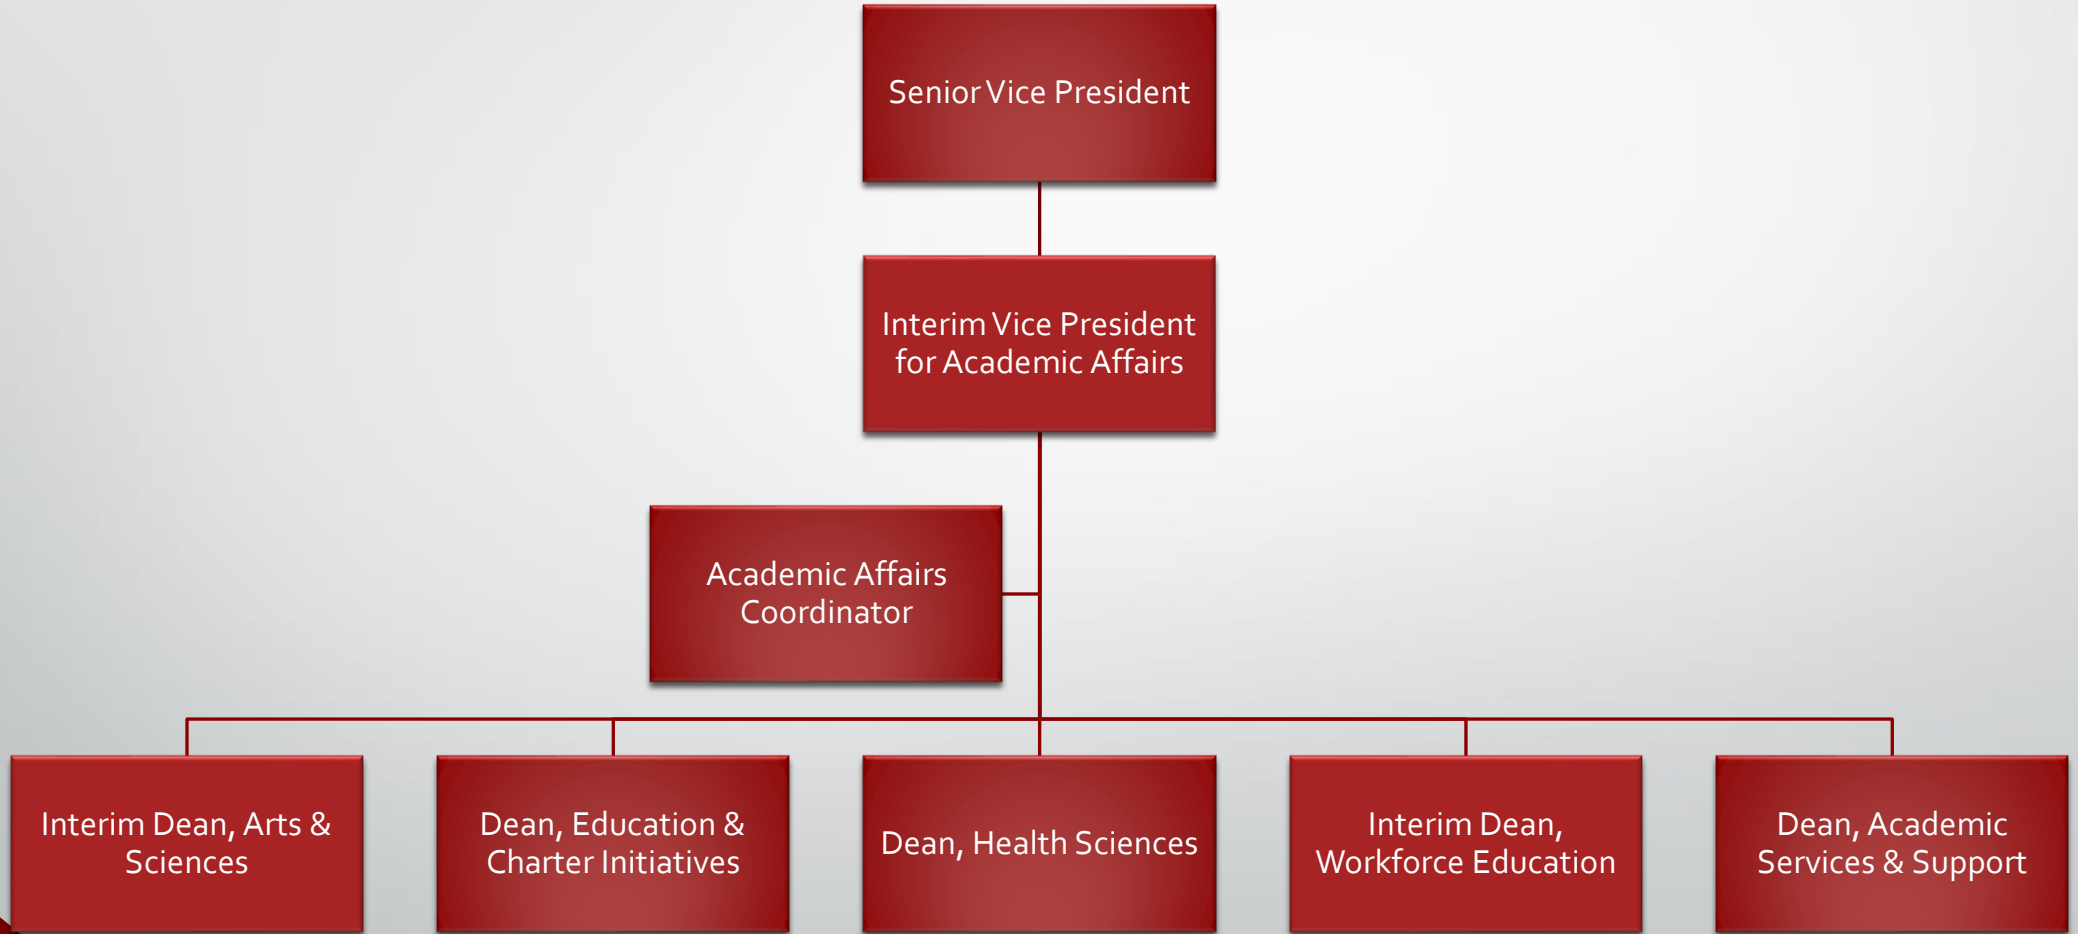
Senior Vice President

Interim Vice President for Academic Affairs

Academic Affairs Coordinator

Interim Dean, Arts & Sciences

Dean, Education & Charter Initiatives

Dean, Health Sciences

Interim Dean, Workforce Education

Dean, Academic Services & Support